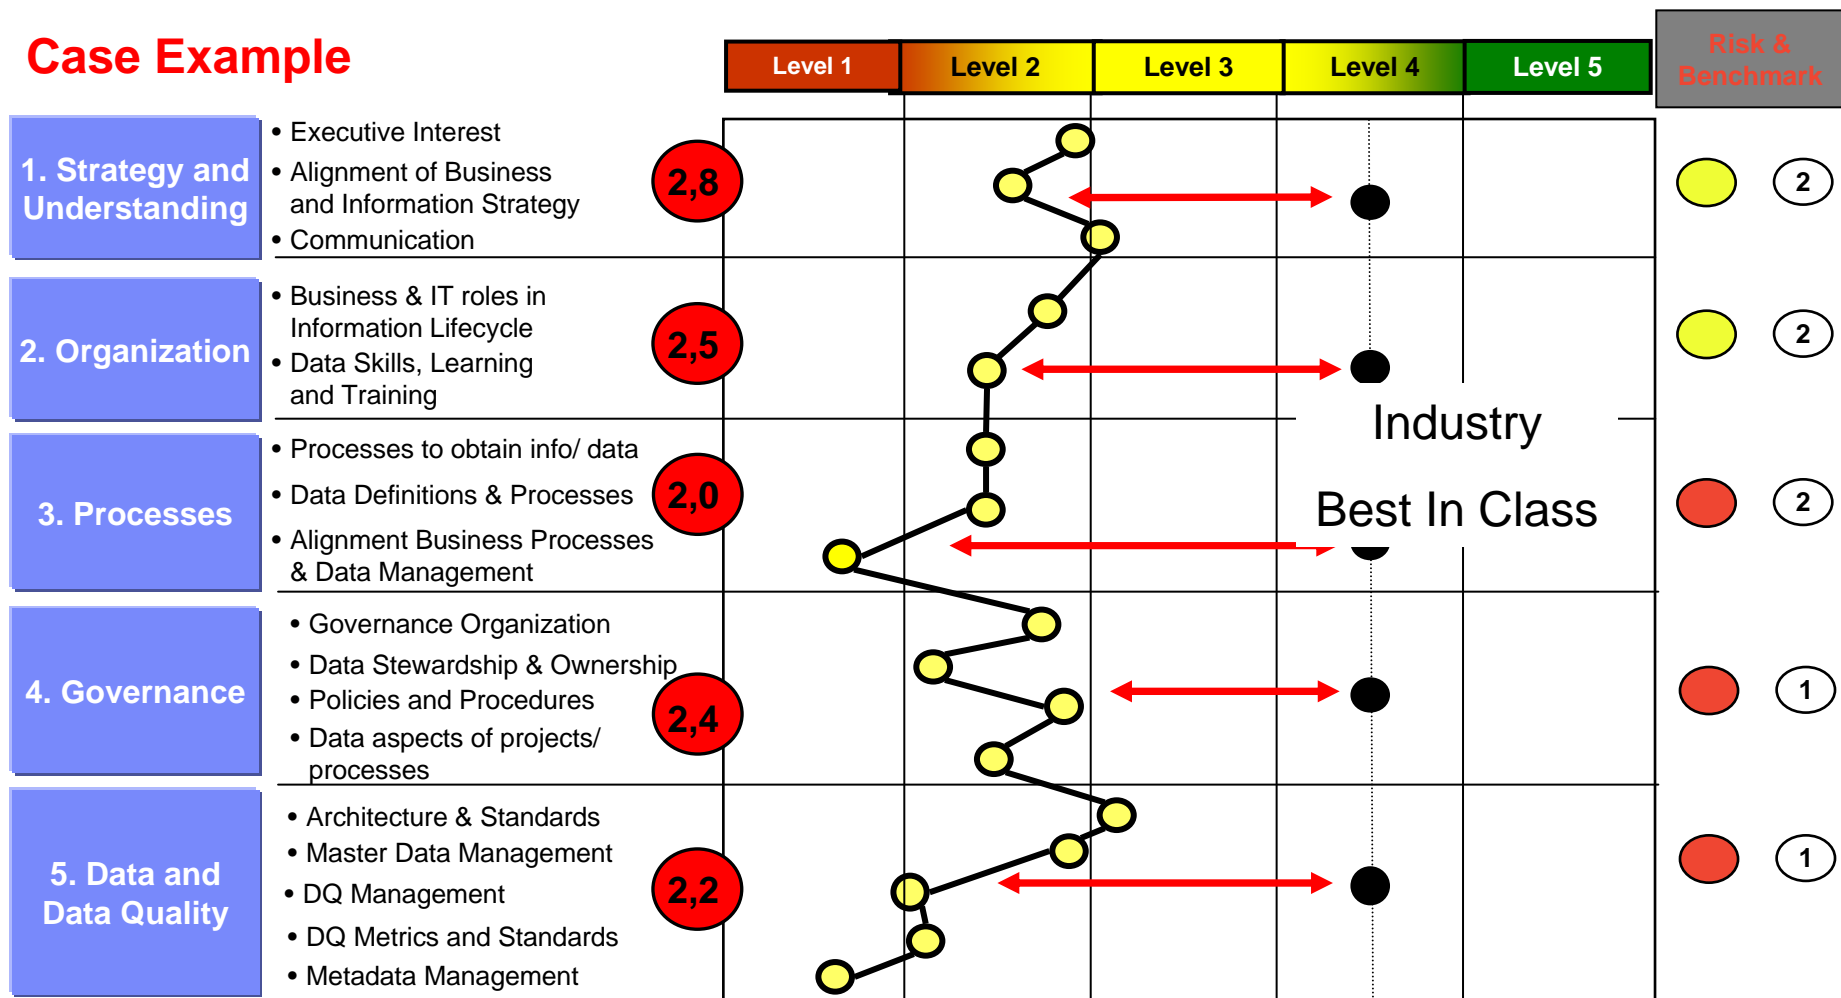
Case Example

Level 1 | Level 2 | Level 3 | Level 4 | Level 5

Risk & Benchmark

1. Strategy and Understanding
• Executive Interest
• Alignment of Business and Information Strategy
• Communication
2,8
2

2. Organization
• Business & IT roles in Information Lifecycle
• Data Skills, Learning and Training
2,5
2

Industry

3. Processes
• Processes to obtain info/ data
• Data Definitions & Processes
• Alignment Business Processes & Data Management
2,0
Best In Class
2

4. Governance
• Governance Organization
• Data Stewardship & Ownership
• Policies and Procedures
• Data aspects of projects/ processes
2,4
1

5. Data and Data Quality
• Architecture & Standards
• Master Data Management
• DQ Management
• DQ Metrics and Standards
• Metadata Management
2,2
1